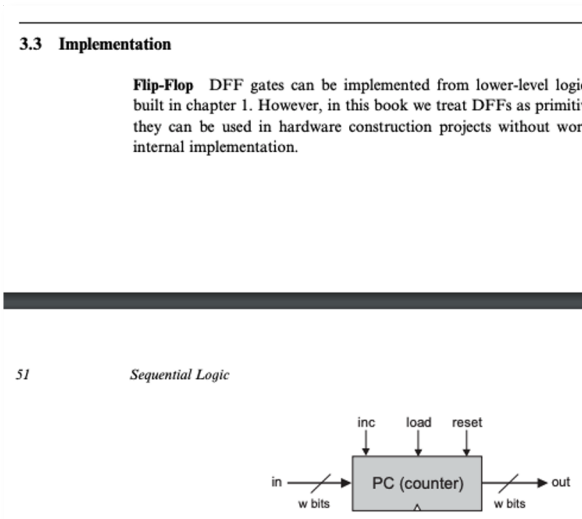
3.3 Implementation

**Flip-Flop** DFF gates can be implemented from lower-level logi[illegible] built in chapter 1. However, in this book we treat DFFs as primitiv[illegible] they can be used in hardware construction projects without wor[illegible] internal implementation.

51 *Sequential Logic*

inc load reset

in w bits PC (counter) out w bits